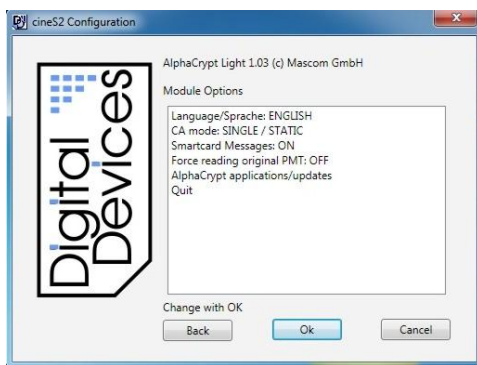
cineS2 Configuration

Digital Devices

AlphaCrypt Light 1.03 (c) Mascom GmbH

Module Options

Language/Sprache: ENGLISH
CA mode: SINGLE / STATIC
Smartcard Messages: ON
Force reading original PMT: OFF
AlphaCrypt applications/updates
Quit

Change with OK

Back

Ok

Cancel